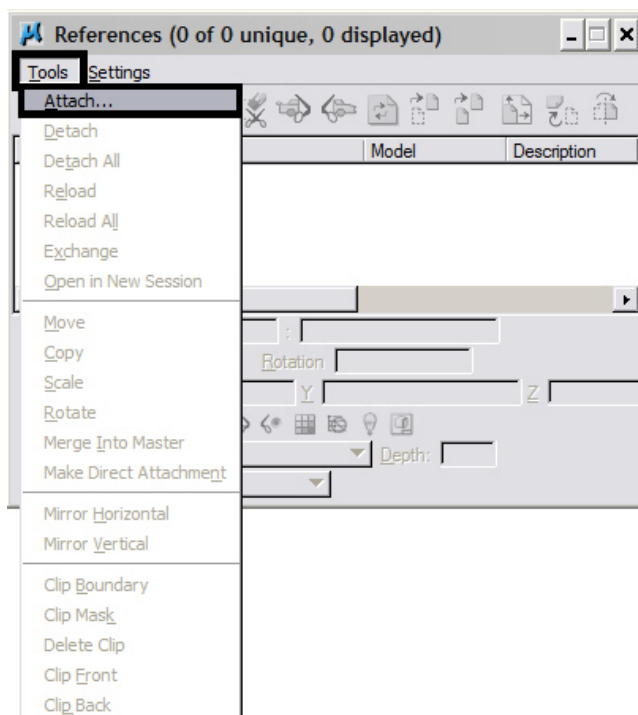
References (0 of 0 unique, 0 displayed)

Tools Settings

Attach...
Detach
Detach All
Reload
Reload All
Exchange
Open in New Session
Move
Copy
Scale
Rotate
Merge Into Master
Make Direct Attachment
Mirror Horizontal
Mirror Vertical
Clip Boundary
Clip Mask
Delete Clip
Clip Front
Clip Back

Model
Description
:
Rotation
Y
Z
Depth: